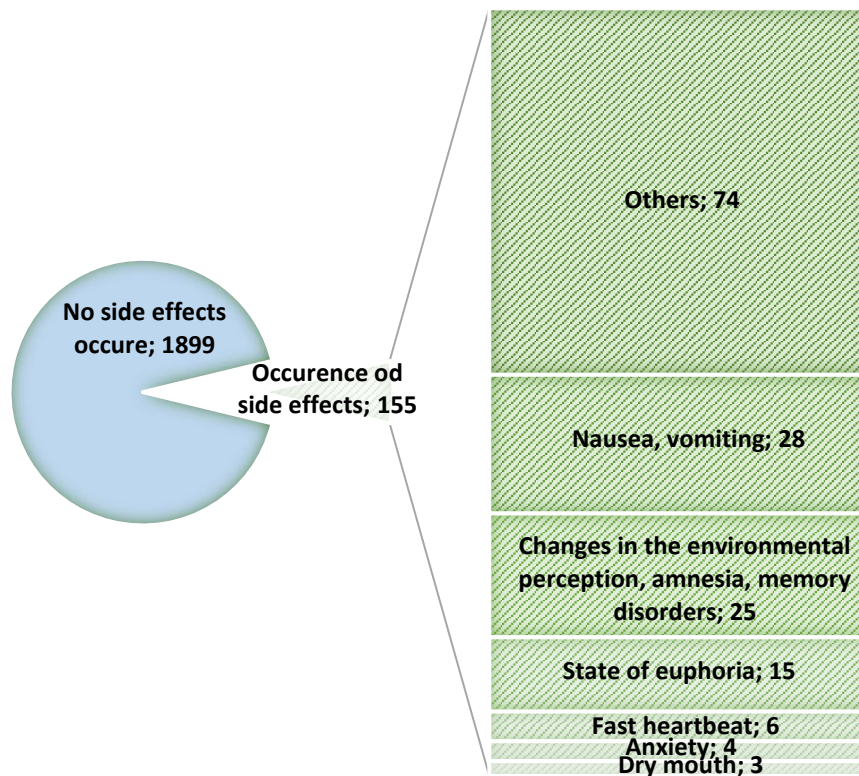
No side effects occure; 1899

Occurence od side effects; 155

Others; 74

Nausea, vomiting; 28

Changes in the environmental perception, amnesia, memory disorders; 25

State of euphoria; 15

Fast heartbeat; 6

Anxiety; 4

Dry mouth; 3